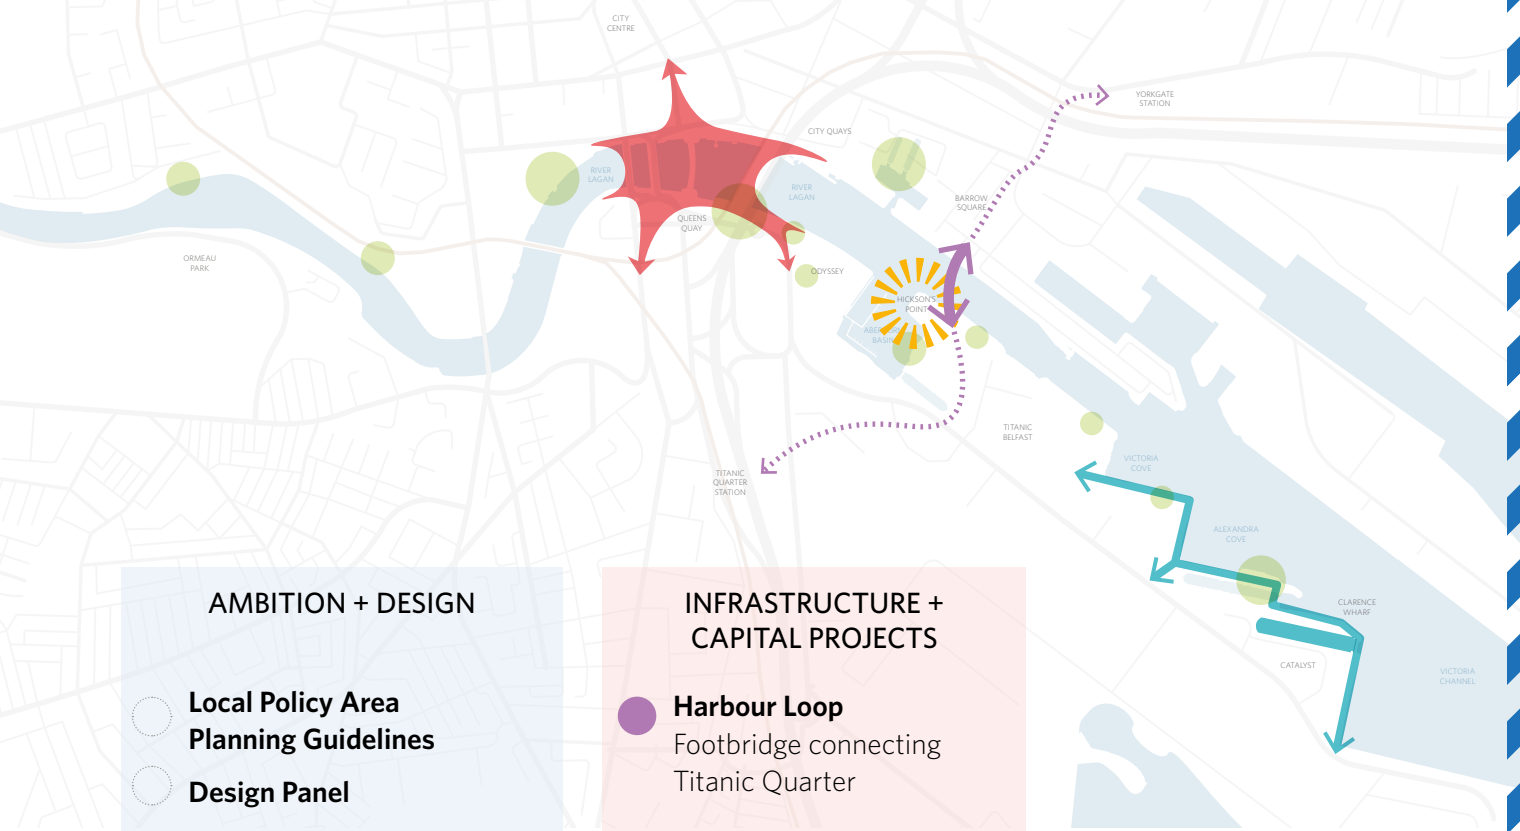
CITY CENTRE

YORKGATE STATION

CITY QUAYS

RIVER LAGAN

RIVER LAGAN

BARROW SQUARE

QUEENS QUAY

ORMEAU PARK

ODYSSEY

HICKSON'S POINT

ABER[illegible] BASIN

TITANIC BELFAST

VICTORIA COVE

TITANIC QUARTER STATION

ALEXANDRA COVE

CLARENCE WHARF

CATALYST

VICTORIA CHANNEL

AMBITION + DESIGN

Local Policy Area Planning Guidelines

Design Panel

INFRASTRUCTURE + CAPITAL PROJECTS

Harbour Loop
Footbridge connecting Titanic Quarter